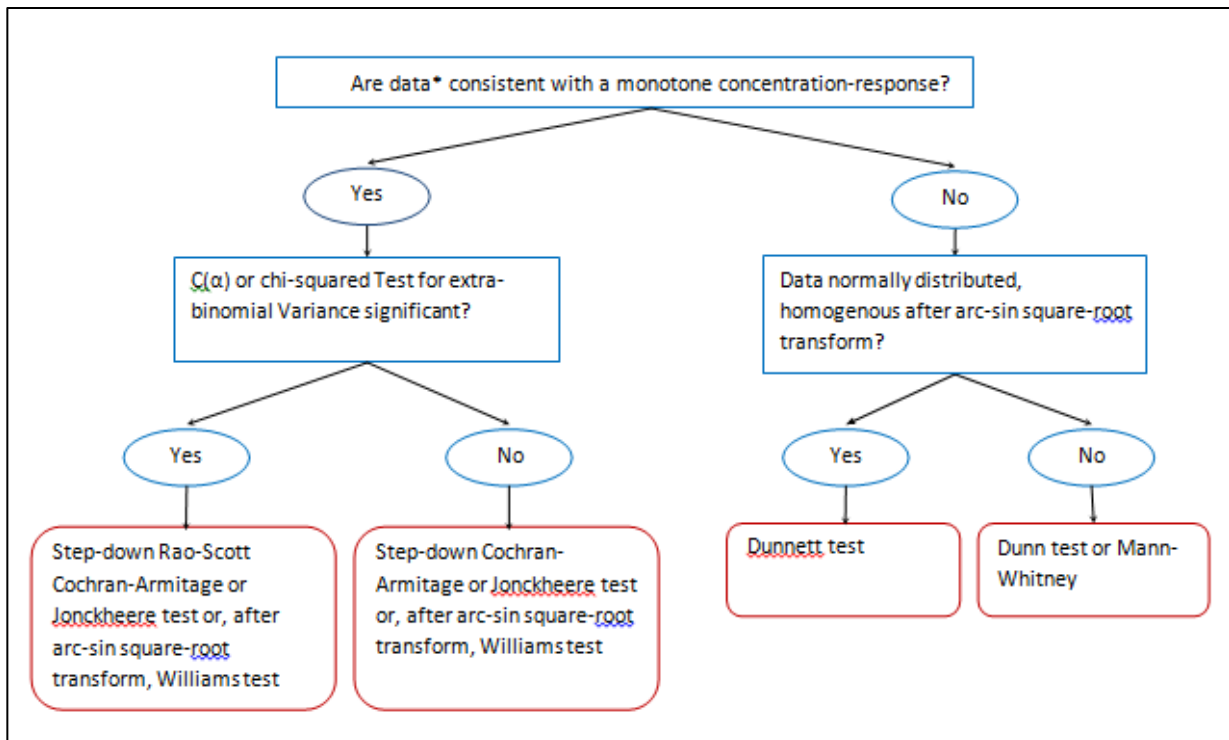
Are data* consistent with a monotone concentration-response?

Yes

No

C(α) or chi-squared Test for extra-binomial Variance significant?

Data normally distributed, homogenous after arc-sin square-root transform?

Yes

No

Yes

No

Step-down Rao-Scott Cochran-Armitage or Jonckheere test or, after arc-sin square-root transform, Williams test

Step-down Cochran-Armitage or Jonckheere test or, after arc-sin square-root transform, Williams test

Dunnett test

Dunn test or Mann-Whitney